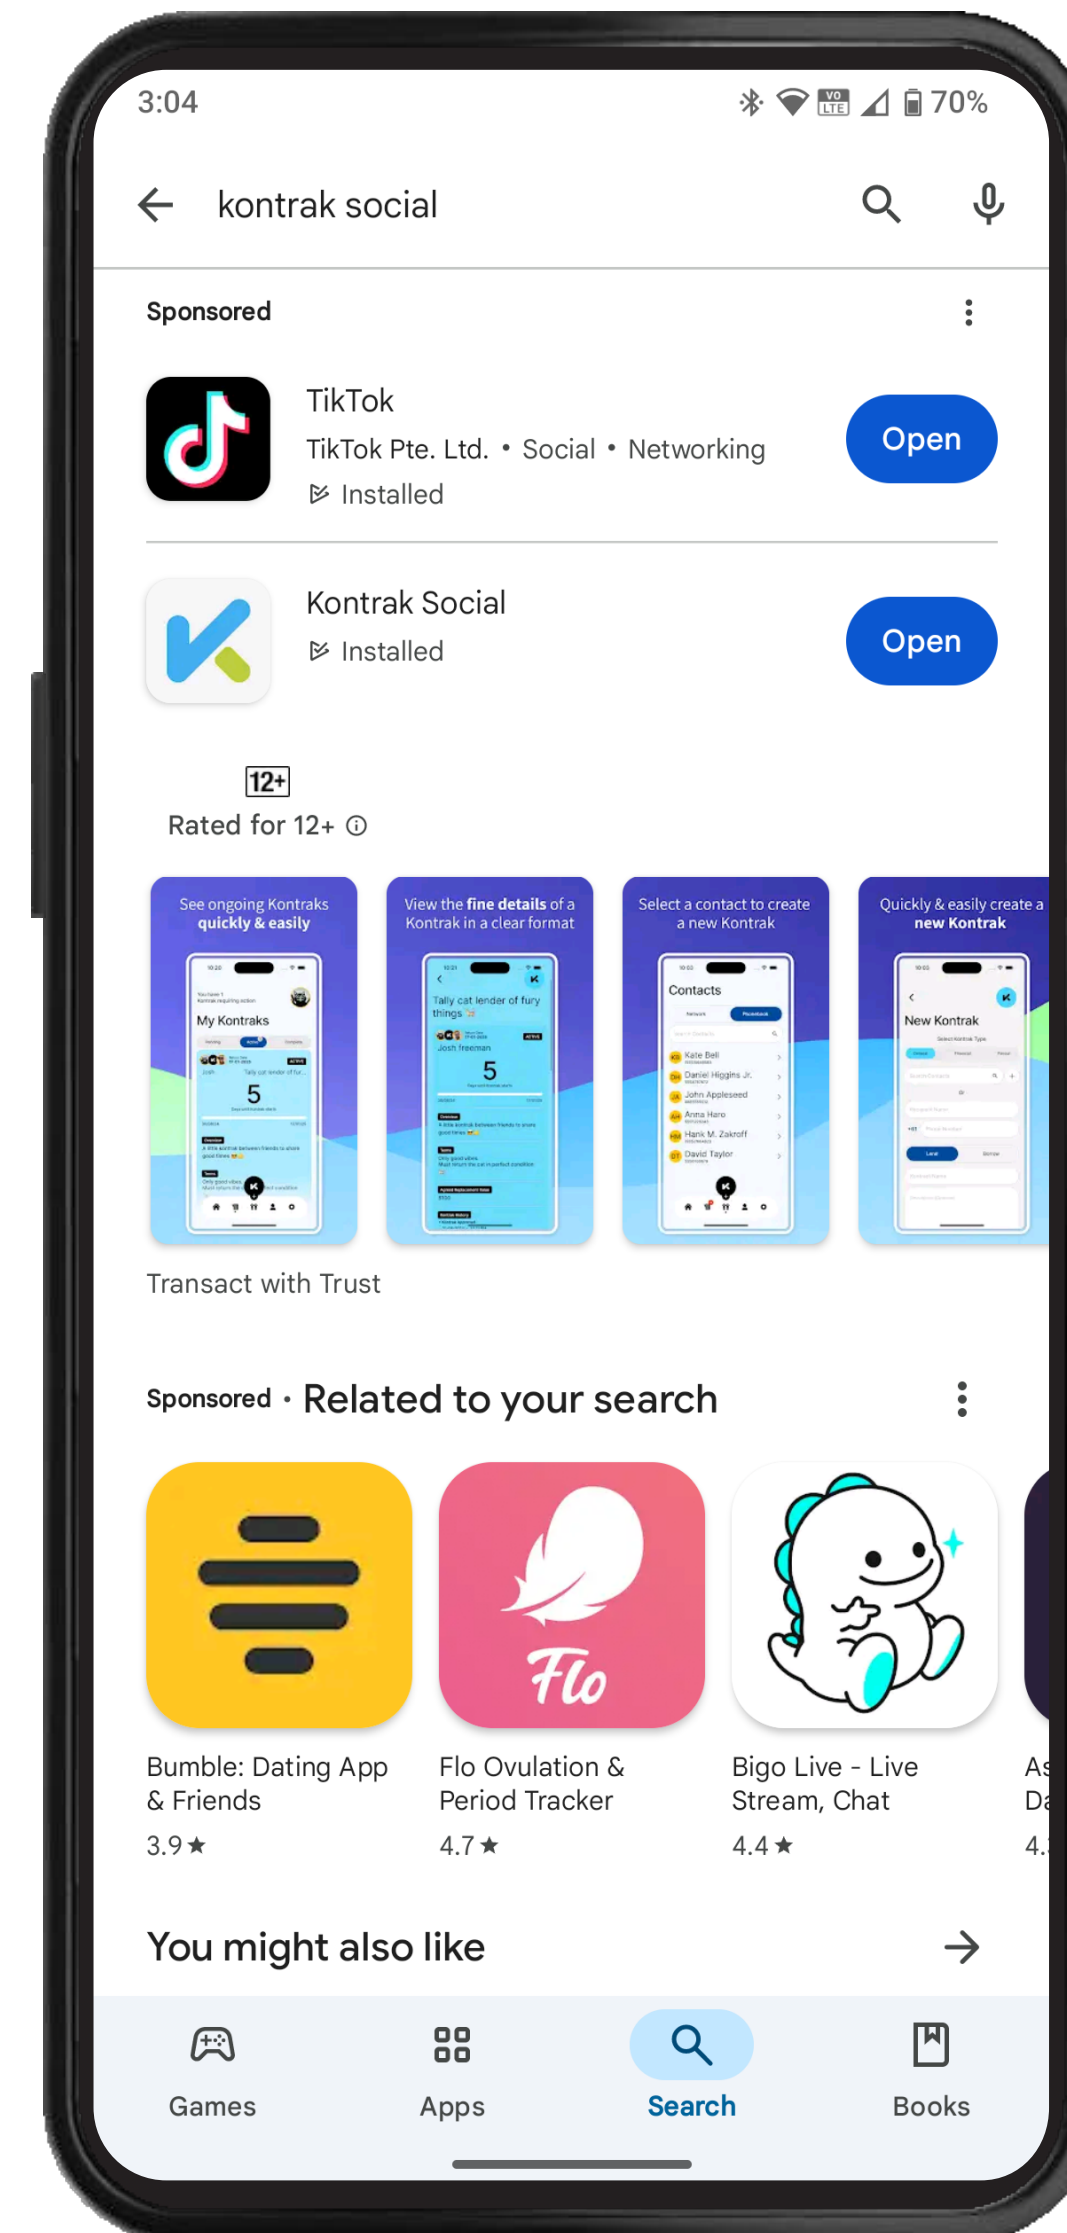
3:04

70%

kontrak social

Sponsored

TikTok
TikTok Pte. Ltd. • Social • Networking
Installed

Open

Kontrak Social
Installed

Open

12+
Rated for 12+

See ongoing Kontraks quickly & easily

My Kontraks

5

View the fine details of a Kontrak in a clear format

Tally cat lender of fury things

Josh freeman

5

Select a contact to create a new Kontrak

Contacts

Kate Bell
Daniel Higgins Jr.
John Appleseed
Anna Haro
Hank M. Zakroff
David Taylor

Quickly & easily create a new Kontrak

New Kontrak

Transact with Trust

Sponsored • Related to your search

Bumble: Dating App & Friends
3.9★

Flo
Flo Ovulation & Period Tracker
4.7★

Bigo Live - Live Stream, Chat
4.4★

As
Da
4.

You might also like

Games
Apps
Search
Books